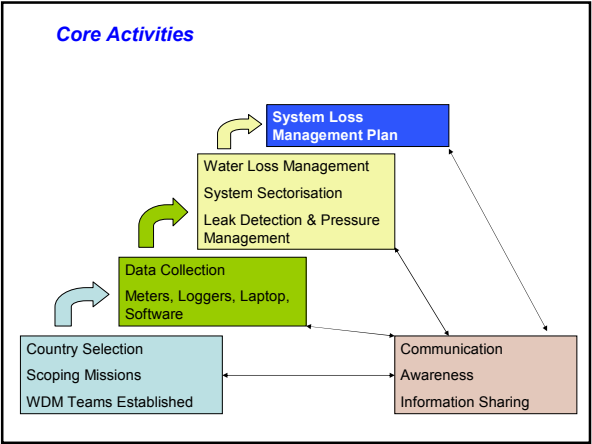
Core Activities

System Loss Management Plan

Water Loss Management

System Sectorisation

Leak Detection & Pressure Management

Data Collection

Meters, Loggers, Laptop, Software

Country Selection

Scoping Missions

WDM Teams Established

Communication

Awareness

Information Sharing